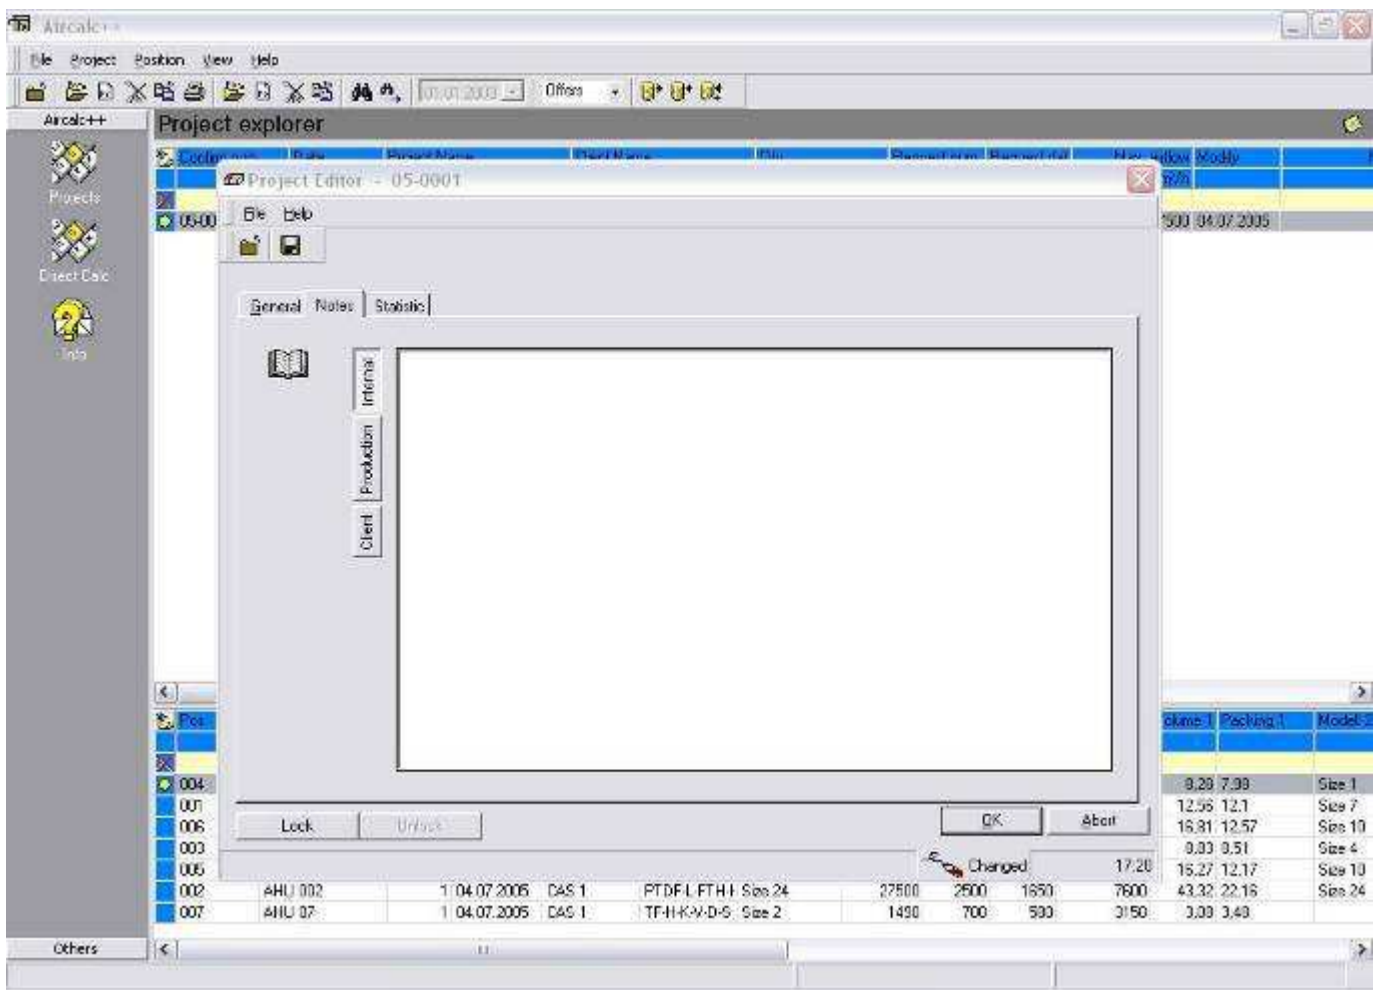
Aircalc++

File Project Position View Help

01.01.2003 Offers

Aircalc++

Projects

Direct Calc

Info

Project explorer

Costing num. Date Project Name Client Name City Element num. Element del Max. airflow Modify

m³/h

05-00

500 04.07.2005

Project Editor - 05-0001

File Help

General Notes Statistic

Internal

Production

Client

Lock Unlock

OK Abort

Changed

17:20

Pos

olume 1 Packing 1 Model 1

004 8.29 7.98 Size 1
001 12.56 12.1 Size 7
006 16.81 12.57 Size 10
003 0.83 0.51 Size 4
005 16.27 12.17 Size 10

| 002 | AHU 002 | 1 | 04.07.2005 | CAS 1 | PTDF-L-FTH-H | Size 24 | 27500 | 2500 | 1650 | 7600 | 43.32 | 22.16 | Size 24 |
|---|---|---|---|---|---|---|---|---|---|---|---|---|---|
| 007 | AHU 07 | 1 | 04.07.2005 | CAS 1 | TF-H-K-V-D-S | Size 2 | 1490 | 700 | 500 | 3150 | 3.08 | 3.48 | |

Others